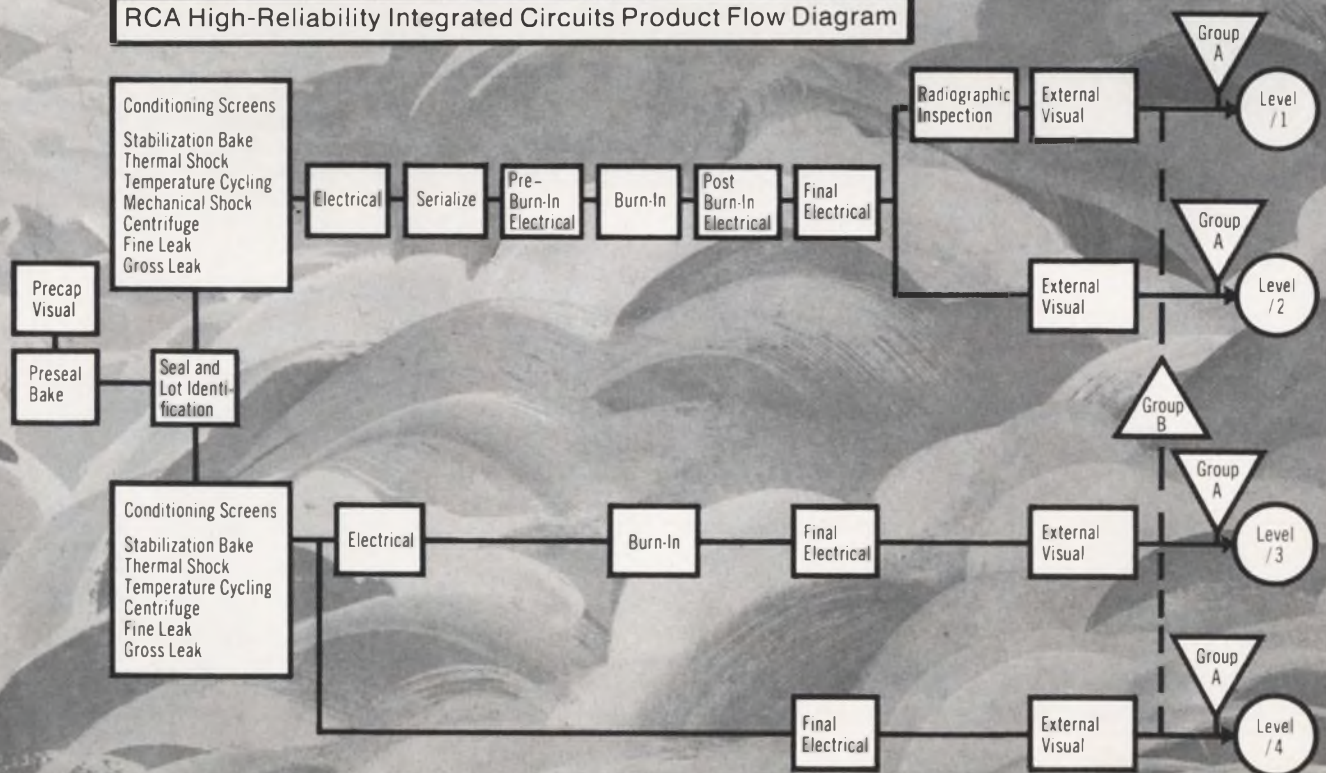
RCA High-Reliability Integrated Circuits Product Flow Diagram

Conditioning Screens

Stabilization Bake
Thermal Shock
Temperature Cycling
Mechanical Shock
Centrifuge
Fine Leak
Gross Leak

Electrical

Serialize

Pre-Burn-In Electrical

Burn-In

Post Burn-In Electrical

Final Electrical

Radiographic Inspection

External Visual

Group A

Level /1

Group A

External Visual

Level /2

Precap Visual

Preseal Bake

Seal and Lot Identification

Group B

Conditioning Screens

Stabilization Bake
Thermal Shock
Temperature Cycling
Centrifuge
Fine Leak
Gross Leak

Electrical

Burn-In

Final Electrical

External Visual

Group A

Level /3

Group A

Final Electrical

External Visual

Level /4